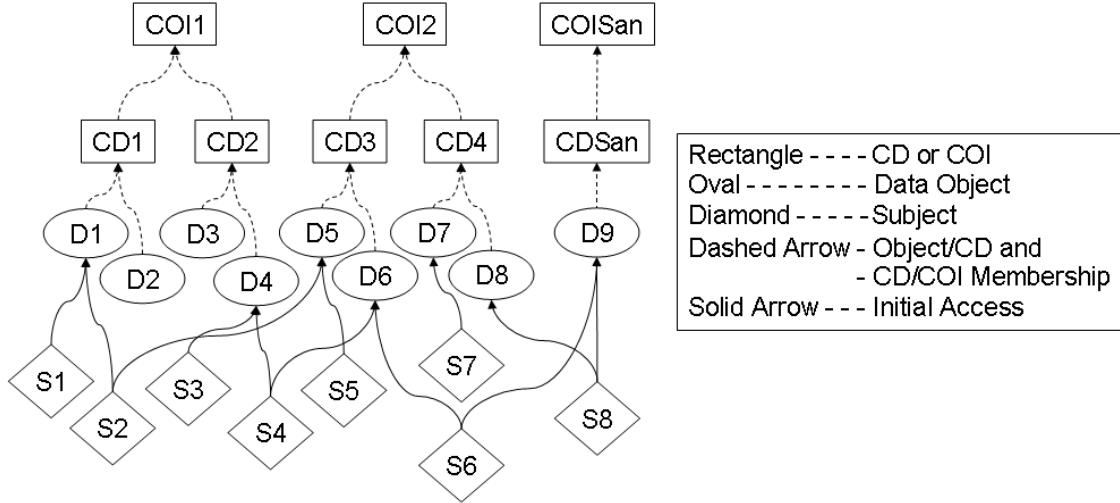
COI1

COI2

COISan

CD1 CD2 CD3 CD4 CDSan

D1 D2 D3 D4 D5 D6 D7 D8 D9

S1 S2 S3 S4 S5 S6 S7 S8

Rectangle - - - - CD or COI
Oval - - - - - - - - Data Object
Diamond - - - - - Subject
Dashed Arrow - Object/CD and
- CD/COI Membership
Solid Arrow - - - Initial Access